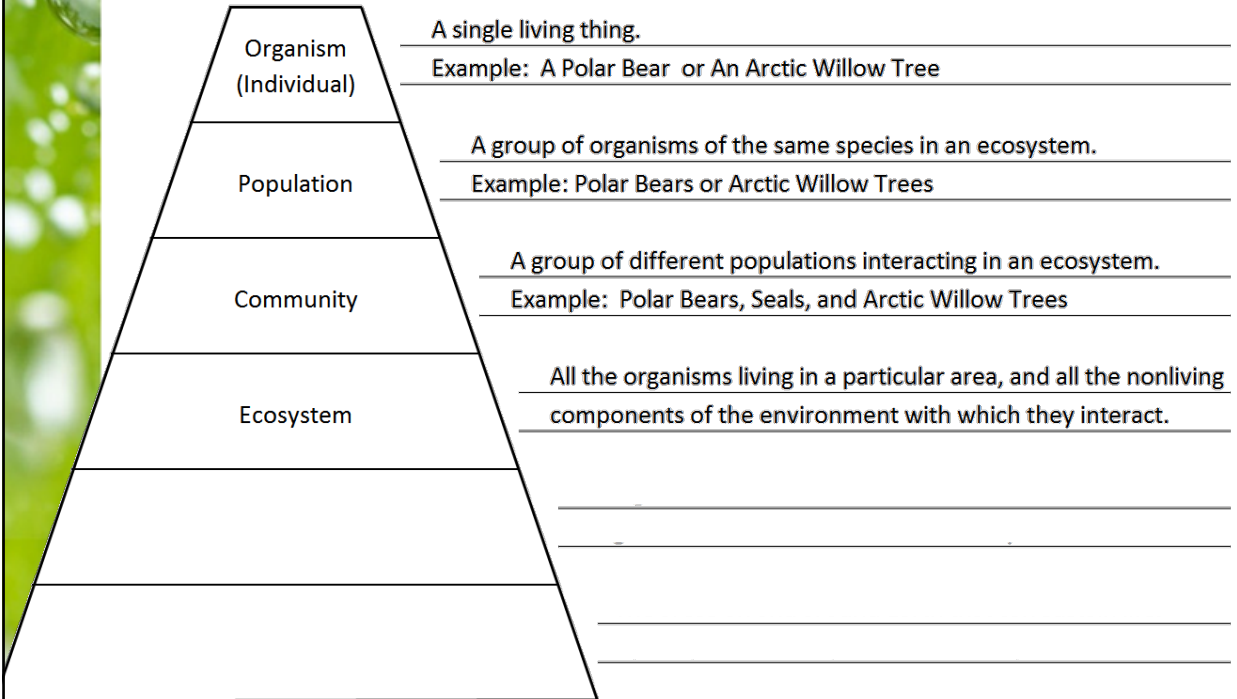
Organism (Individual)

A single living thing.

Example: A Polar Bear or An Arctic Willow Tree

Population

A group of organisms of the same species in an ecosystem.

Example: Polar Bears or Arctic Willow Trees

Community

A group of different populations interacting in an ecosystem.

Example: Polar Bears, Seals, and Arctic Willow Trees

Ecosystem

All the organisms living in a particular area, and all the nonliving components of the environment with which they interact.